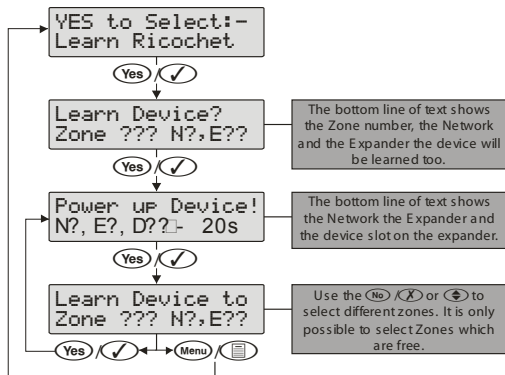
YES to Select:-
Learn Ricochet

Yes / ✓

Learn Device?
Zone ??? N?,E??

The bottom line of text shows the Zone number, the Network and the Expander the device will be learned too.

Yes / ✓

Power up Device!
N?, E?, D??□- 20s

The bottom line of text shows the Network the Expander and the device slot on the expander.

Yes / ✓

Learn Device to
Zone ??? N?,E??

Use the No / ✗ or ⇕ to select different zones. It is only possible to select Zones which are free.

Yes / ✓ Menu / ▤